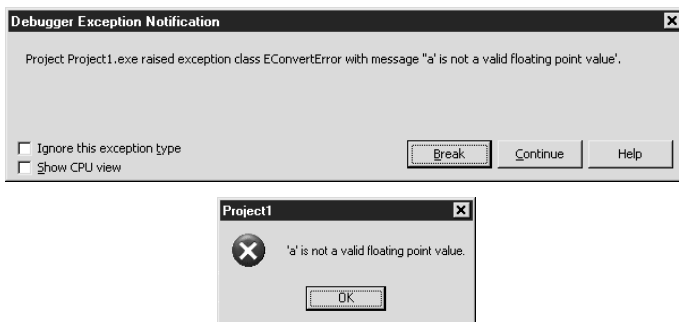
Debugger Exception Notification

Project Project1.exe raised exception class EConvertError with message ''a' is not a valid floating point value'.

Ignore this exception type
Show CPU view

Break Continue Help

Project1

'a' is not a valid floating point value.

OK